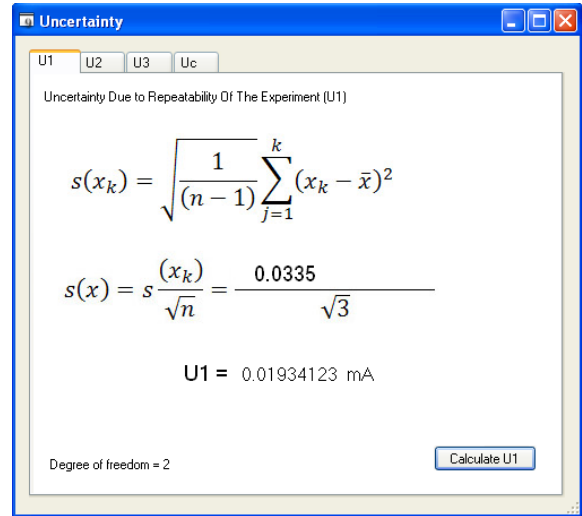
Uncertainty

U1 U2 U3 Uc

Uncertainty Due to Repeatability Of The Experiment (U1)

$s(x_k) = \sqrt{\frac{1}{(n-1)} \sum_{j=1}^{k} (x_k - \bar{x})^2}$

$s(x) = s\frac{(x_k)}{\sqrt{n}} = \frac{0.0335}{\sqrt{3}}$

U1 = 0.01934123 mA

Degree of freedom = 2

Calculate U1